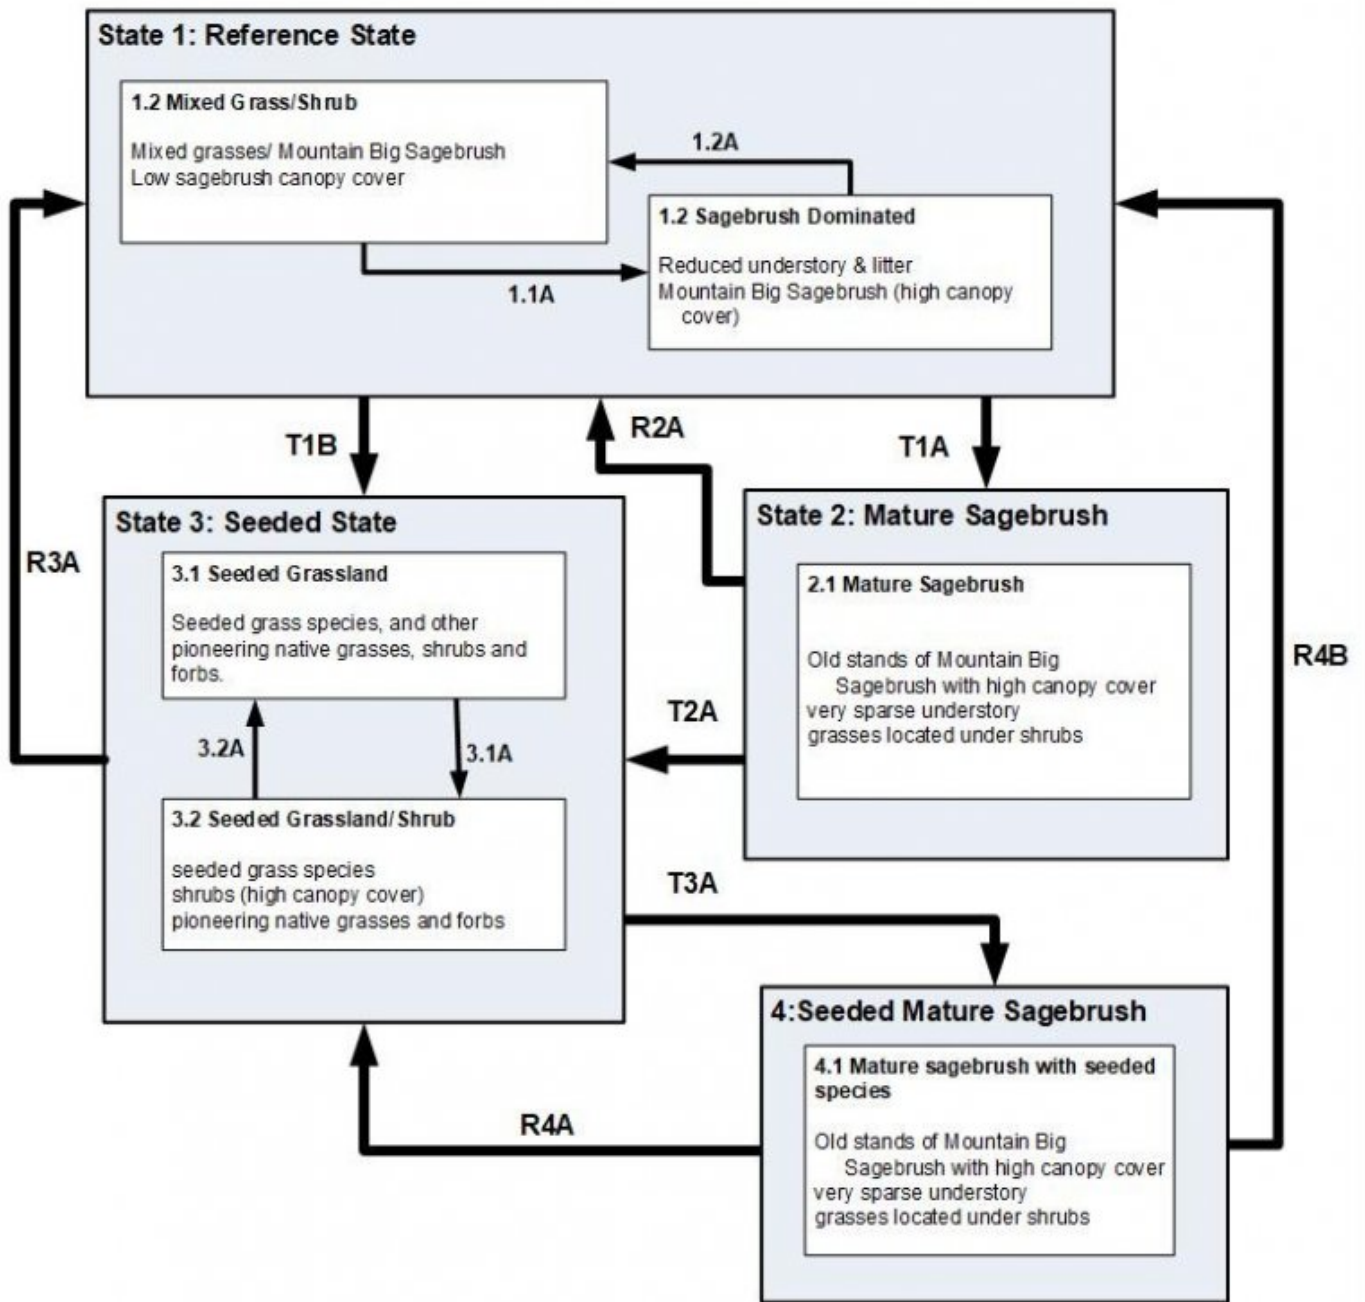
State 1: Reference State

1.2 Mixed Grass/Shrub

Mixed grasses/ Mountain Big Sagebrush
Low sagebrush canopy cover

1.2A

1.2 Sagebrush Dominated

Reduced understory & litter
Mountain Big Sagebrush (high canopy cover)

1.1A

T1B

R2A

T1A

R3A

State 3: Seeded State

3.1 Seeded Grassland

Seeded grass species, and other pioneering native grasses, shrubs and forbs.

3.2A

3.1A

3.2 Seeded Grassland/Shrub

seeded grass species
shrubs (high canopy cover)
pioneering native grasses and forbs

State 2: Mature Sagebrush

2.1 Mature Sagebrush

Old stands of Mountain Big Sagebrush with high canopy cover
very sparse understory
grasses located under shrubs

T2A

R4B

T3A

4:Seeded Mature Sagebrush

4.1 Mature sagebrush with seeded species

Old stands of Mountain Big Sagebrush with high canopy cover
very sparse understory
grasses located under shrubs

R4A